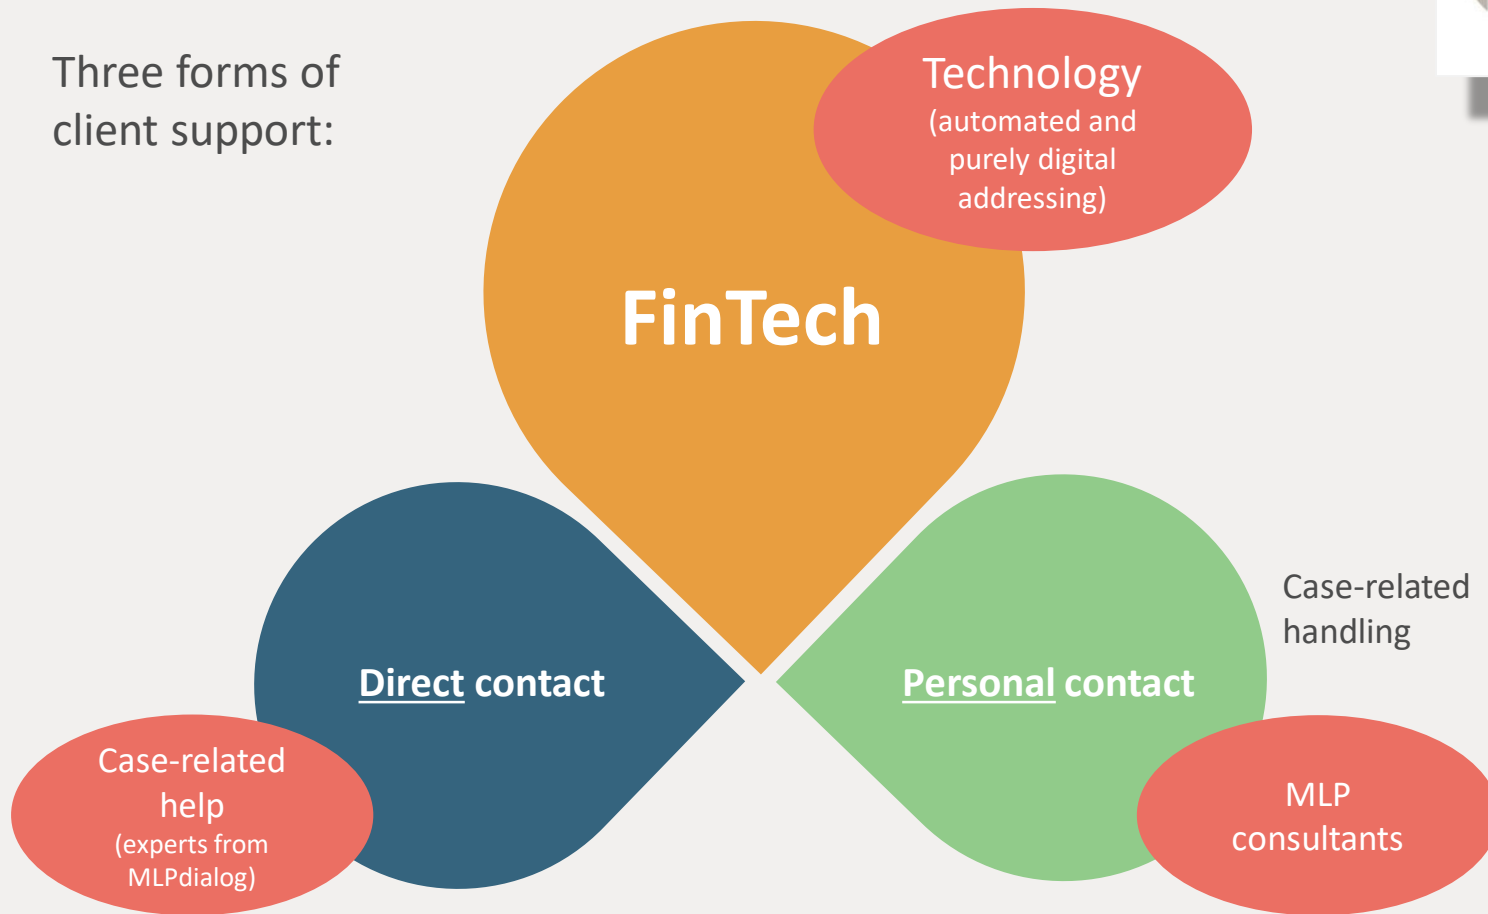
Three forms of client support:

Technology
(automated and purely digital addressing)

FinTech

Direct contact

Personal contact

Case-related handling

Case-related help
(experts from MLPdialog)

MLP consultants